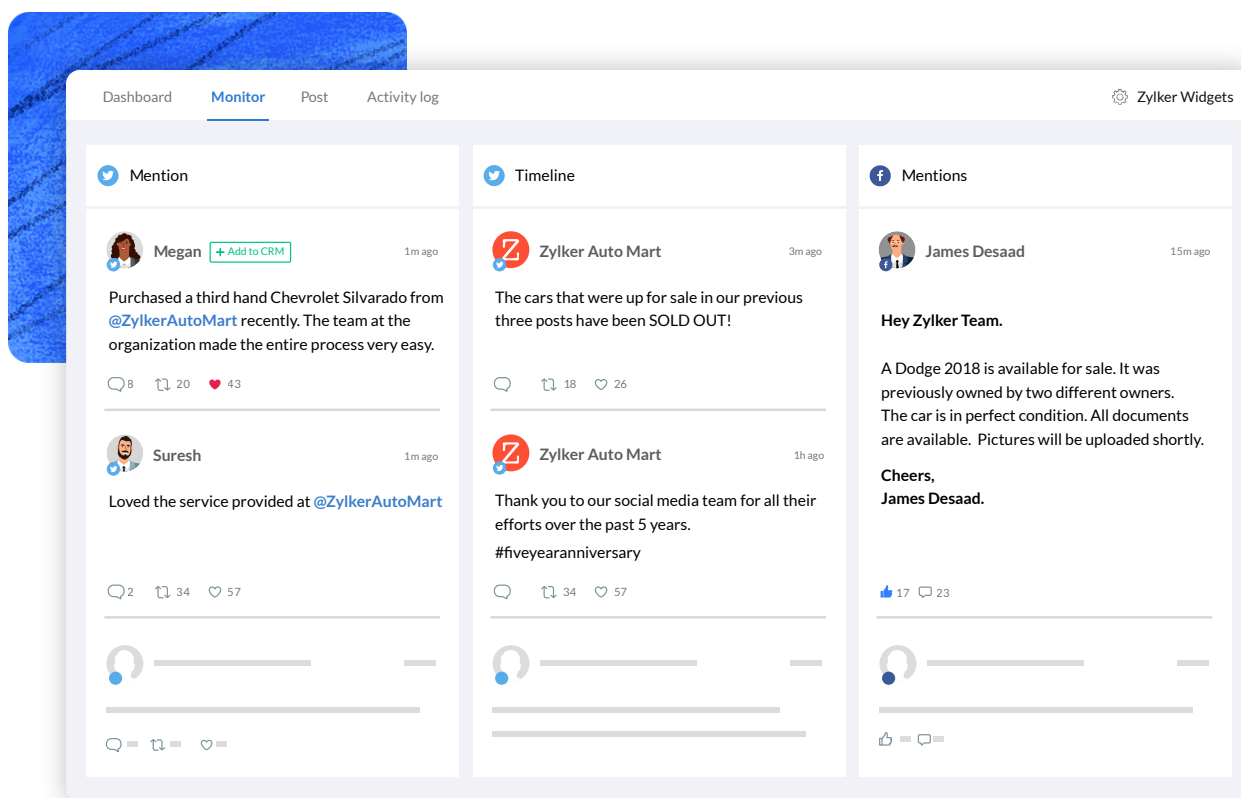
Dashboard Monitor Post Activity log

Zylker Widgets

Mention

Megan + Add to CRM 1m ago

Purchased a third hand Chevrolet Silvarado from @ZylkerAutoMart recently. The team at the organization made the entire process very easy.

8 20 43

Suresh 1m ago

Loved the service provided at @ZylkerAutoMart

2 34 57

Timeline

Zylker Auto Mart 3m ago

The cars that were up for sale in our previous three posts have been SOLD OUT!

18 26

Zylker Auto Mart 1h ago

Thank you to our social media team for all their efforts over the past 5 years.

#fiveyearanniversary

34 57

Mentions

James Desaad 15m ago

Hey Zylker Team.

A Dodge 2018 is available for sale. It was previously owned by two different owners. The car is in perfect condition. All documents are available. Pictures will be uploaded shortly.

Cheers,
James Desaad.

17 23